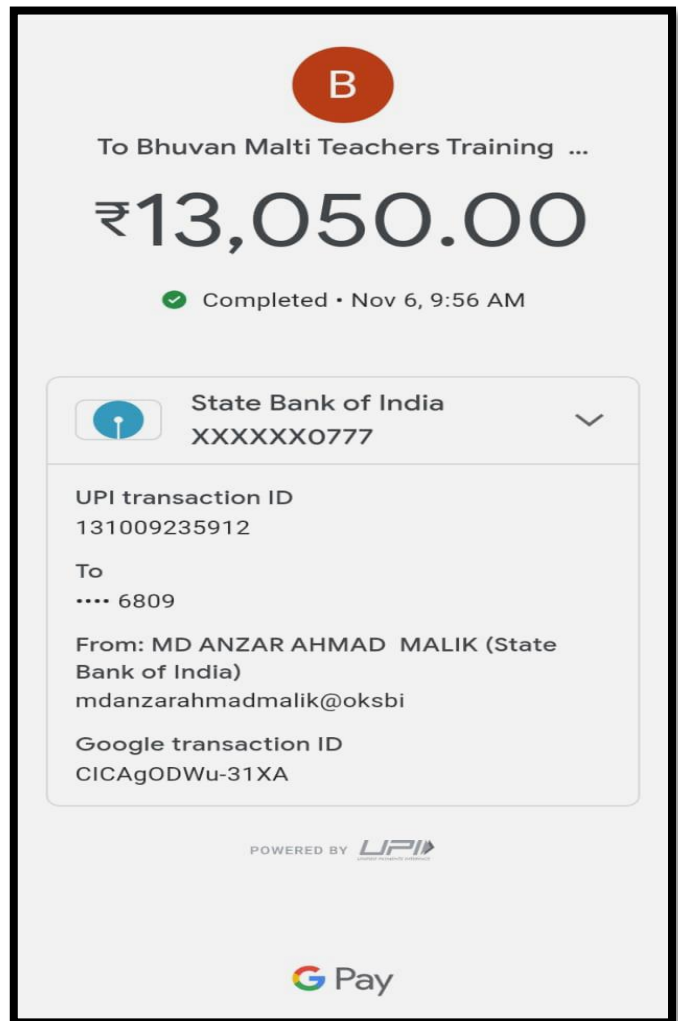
B

To Bhuvan Malti Teachers Training ...

₹13,050.00

Completed • Nov 6, 9:56 AM

State Bank of India
XXXXXX0777

UPI transaction ID
131009235912

To
•••• 6809

From: MD ANZAR AHMAD MALIK (State Bank of India)
mdanzarahmadmalik@oksbi

Google transaction ID
CICAgODWu-31XA

POWERED BY UPI

G Pay